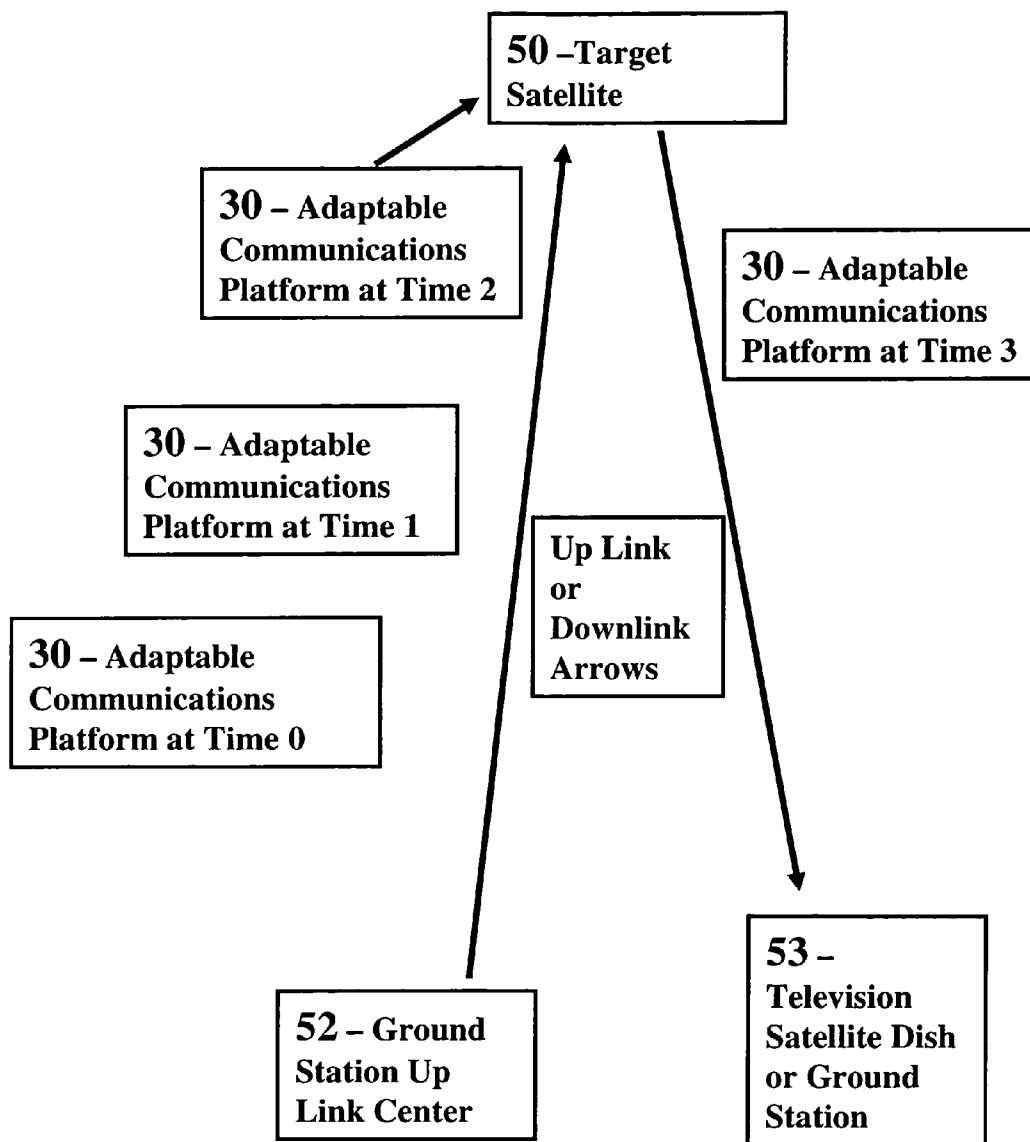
50 –Target Satellite

30 – Adaptable Communications Platform at Time 2

30 – Adaptable Communications Platform at Time 3

30 – Adaptable Communications Platform at Time 1

Up Link or Downlink Arrows

30 – Adaptable Communications Platform at Time 0

53 – Television Satellite Dish or Ground Station

52 – Ground Station Up Link Center